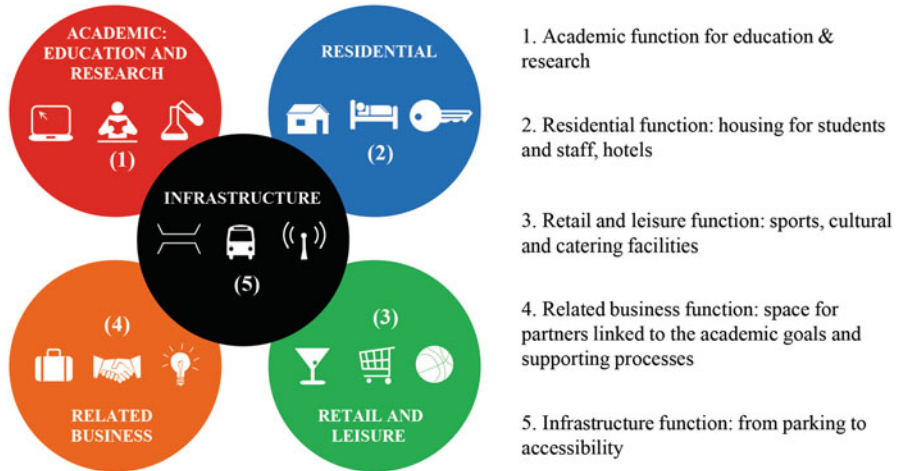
ACADEMIC: EDUCATION AND RESEARCH

(1)

RESIDENTIAL

(2)

INFRASTRUCTURE

(5)

(4)

RELATED BUSINESS

(3)

RETAIL AND LEISURE

1. Academic function for education & research

2. Residential function: housing for students and staff, hotels

3. Retail and leisure function: sports, cultural and catering facilities

4. Related business function: space for partners linked to the academic goals and supporting processes

5. Infrastructure function: from parking to accessibility